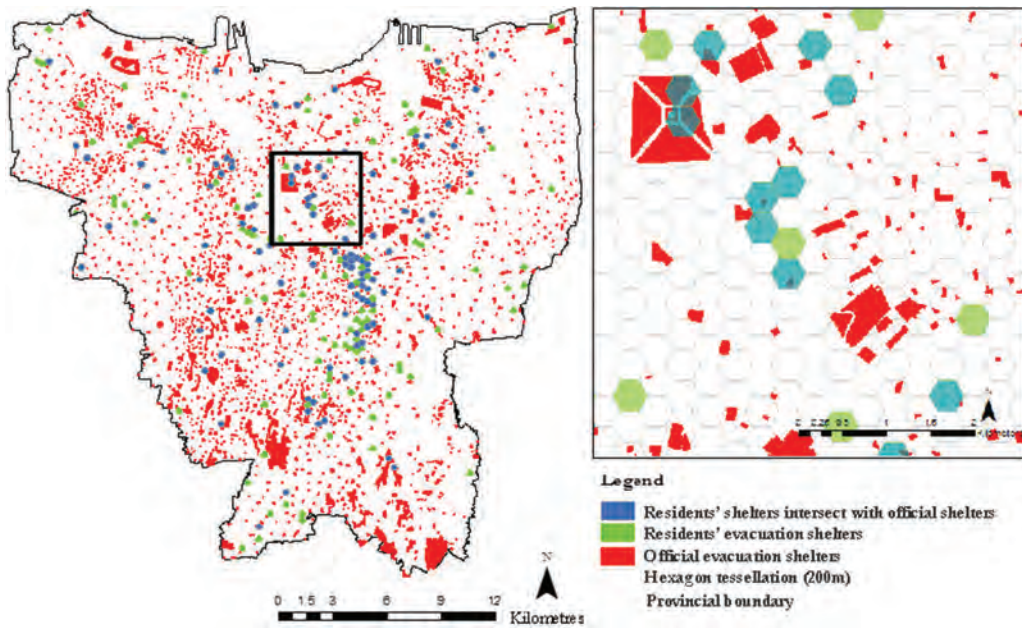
0 0.25 0.5 1 1.5 2
Kilometres

Legend

Residents' shelters intersect with official shelters
Residents' evacuation shelters
Official evacuation shelters
Hexagon tessellation (200m)
Provincial boundary

N

0 1.5 3 6 9 12
Kilometres